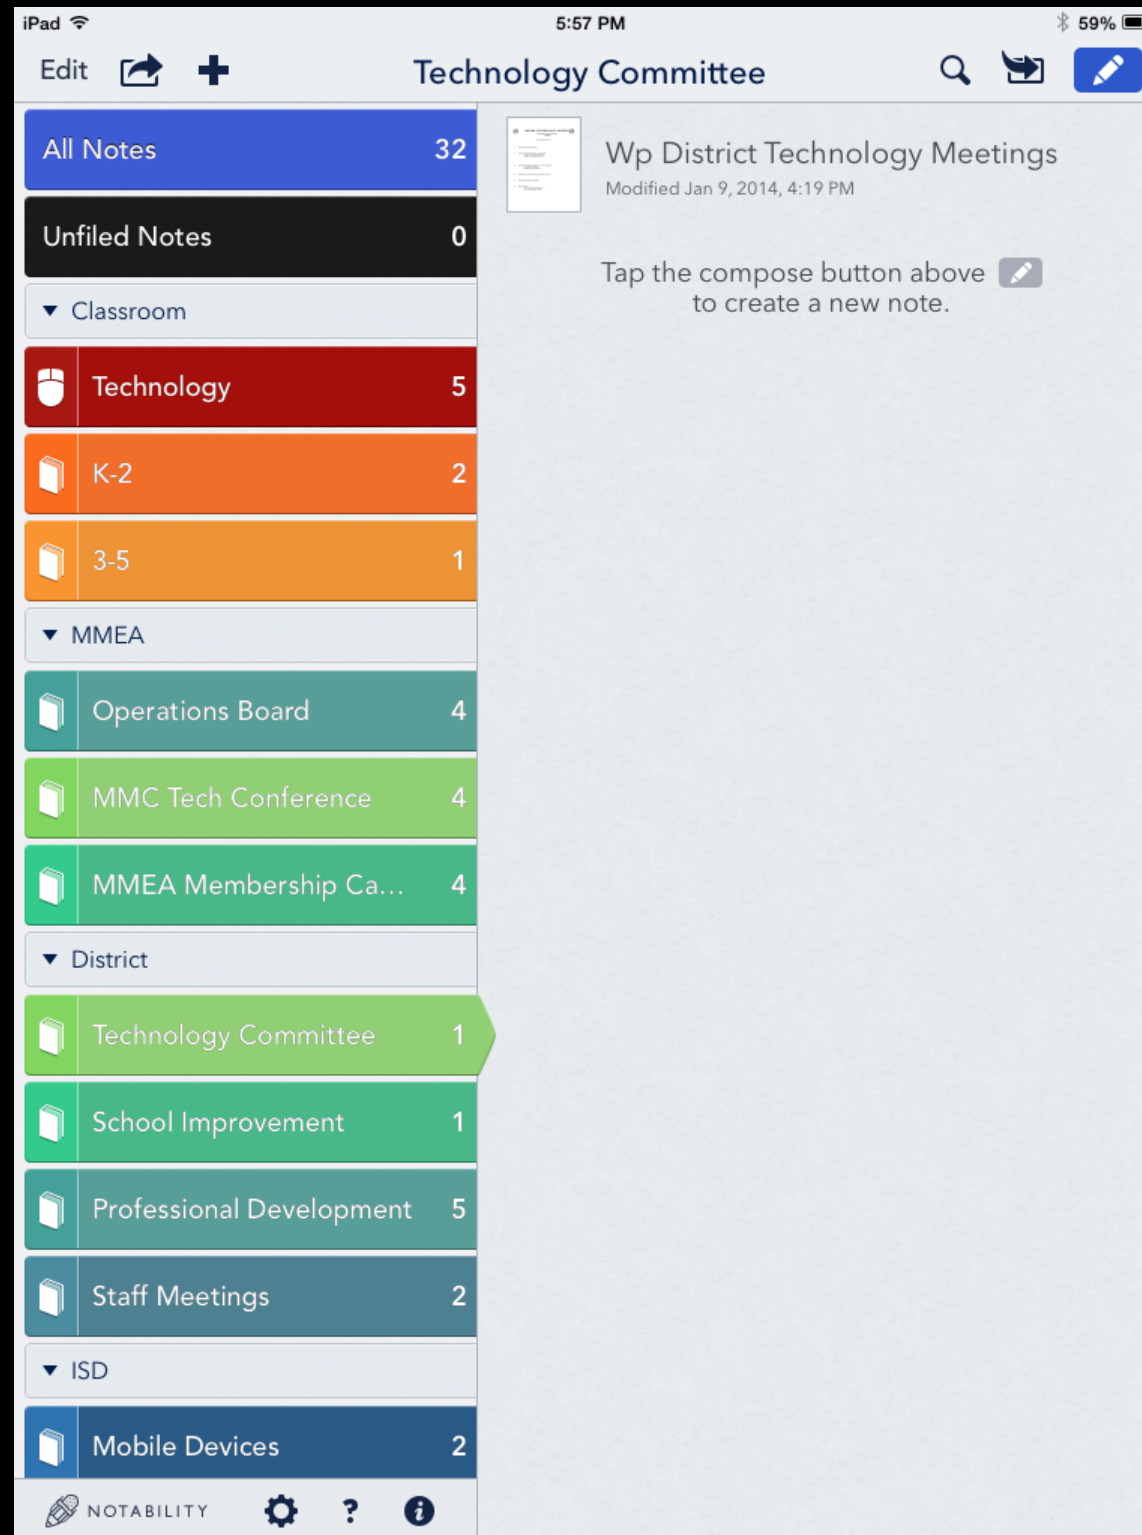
iPad 5:57 PM 59%

Edit Technology Committee

All Notes 32

Unfiled Notes 0

Classroom

Technology 5

K-2 2

3-5 1

MMEA

Operations Board 4

MMC Tech Conference 4

MMEA Membership Ca... 4

District

Technology Committee 1

School Improvement 1

Professional Development 5

Staff Meetings 2

ISD

Mobile Devices 2

NOTABILITY ?

Wp District Technology Meetings
Modified Jan 9, 2014, 4:19 PM

Tap the compose button above to create a new note.